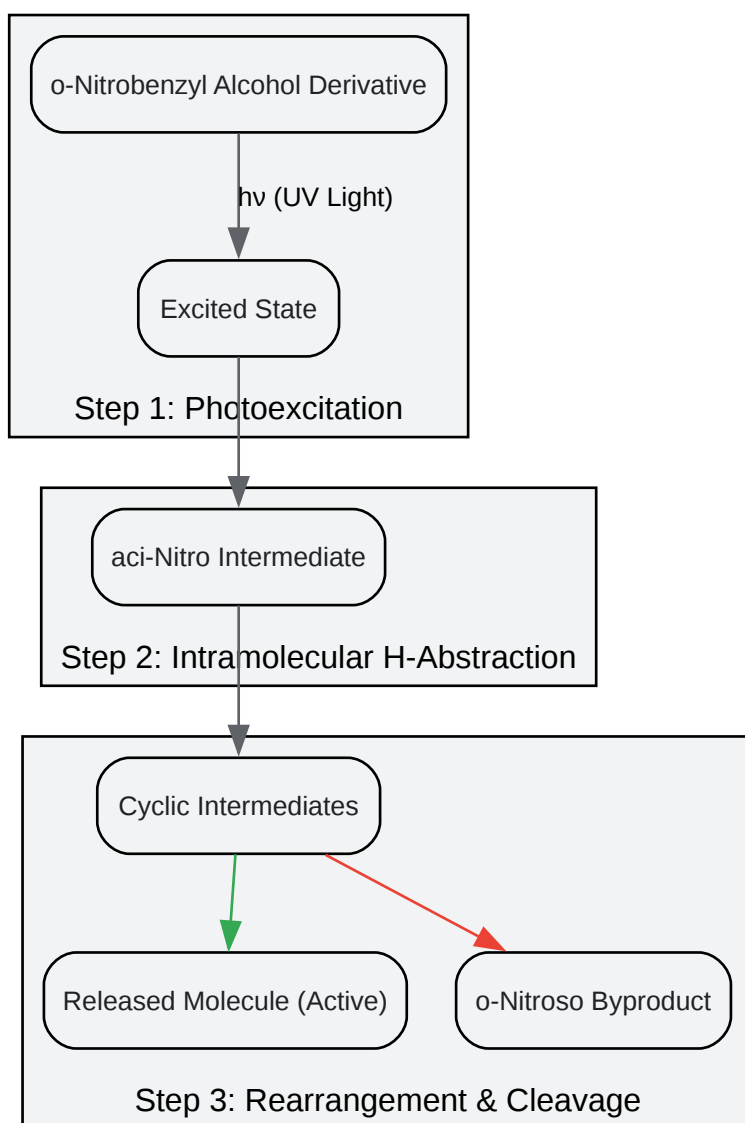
o-Nitrobenzyl Alcohol Derivative

hν (UV Light)

Excited State

Step 1: Photoexcitation

aci-Nitro Intermediate

Step 2: Intramolecular H-Abstraction

Cyclic Intermediates

Released Molecule (Active)

o-Nitroso Byproduct

Step 3: Rearrangement & Cleavage